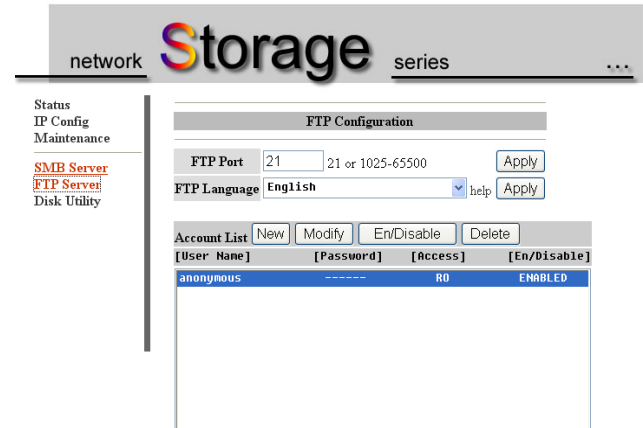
network Storage series ...

Status
IP Config
Maintenance

SMB Server
FTP Server
Disk Utility

FTP Configuration

FTP Port 21 21 or 1025-65500 Apply

FTP Language English help Apply

Account List New Modify En/Disable Delete

| [User Name] | [Password] | [Access] | [En/Disable] |
|---|---|---|---|
| anonymous | ------ | RO | ENABLED |